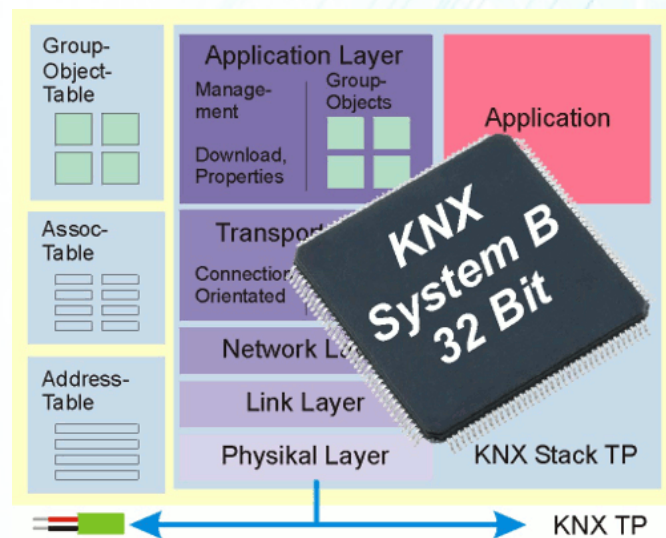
Group-Object-Table

Assoc-Table

Address-Table

Application Layer

Management

Download, Properties

Group-Objects

Application

Transport

Connection Orientated

Network La

Link Layer

Physikal Layer

KNX System B 32 Bit

KNX Stack TP

KNX TP